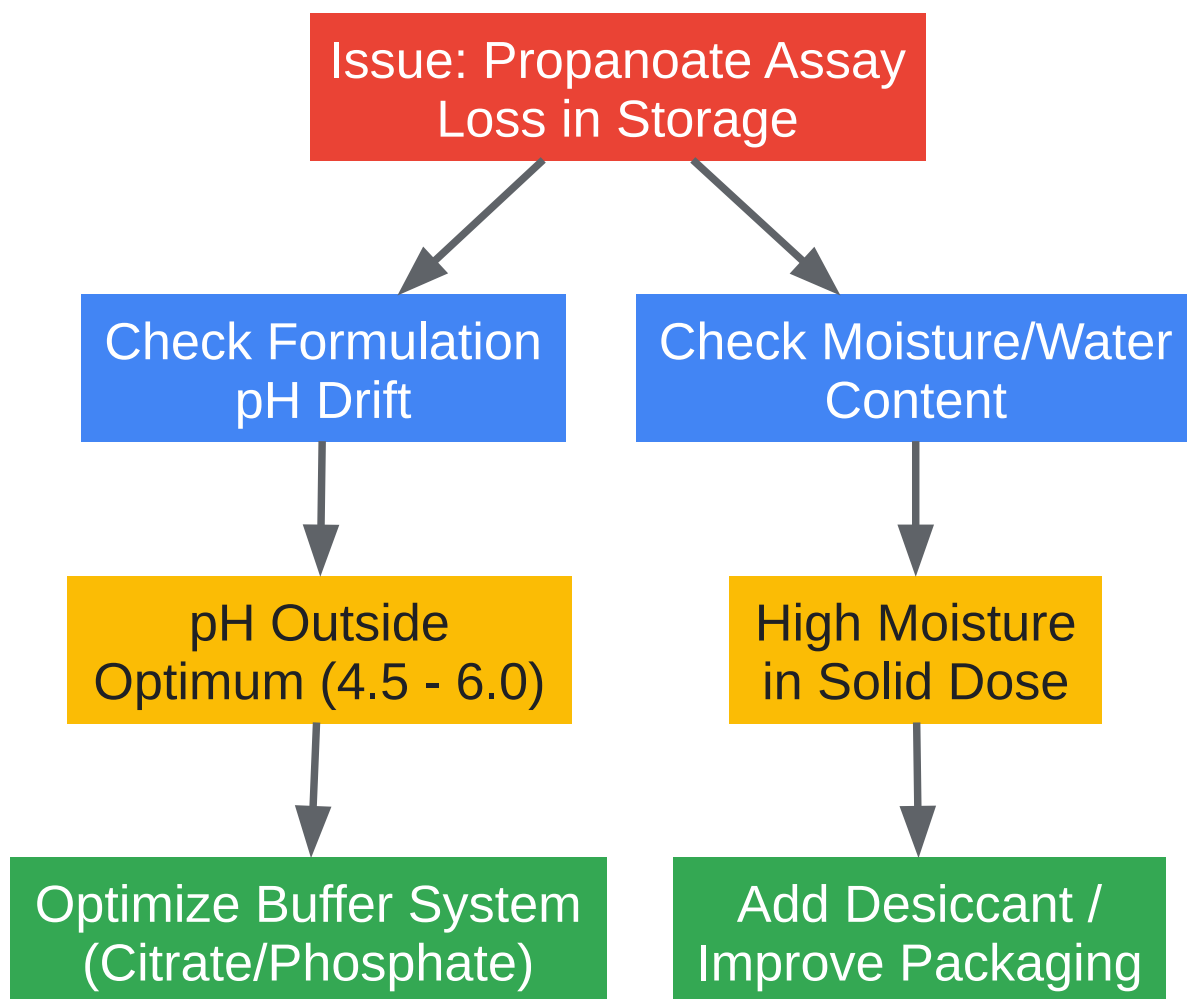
Issue: Propanoate Assay Loss in Storage

Check Formulation pH Drift

Check Moisture/Water Content

pH Outside Optimum (4.5 - 6.0)

High Moisture in Solid Dose

Optimize Buffer System (Citrate/Phosphate)

Add Desiccant / Improve Packaging